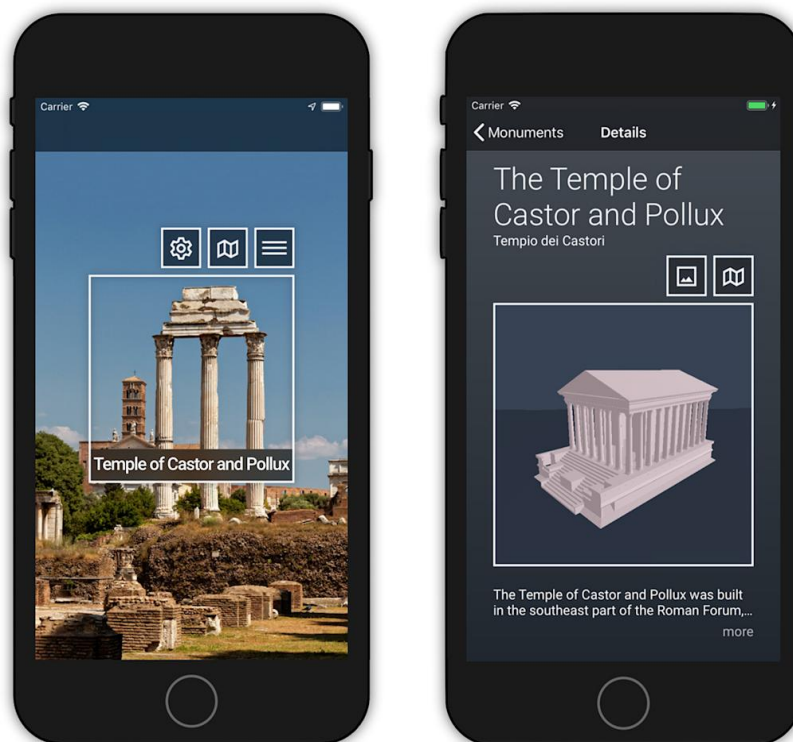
Carrier

Temple of Castor and Pollux

Carrier

Monuments Details

The Temple of Castor and Pollux
Tempio dei Castori

The Temple of Castor and Pollux was built in the southeast part of the Roman Forum,...

more